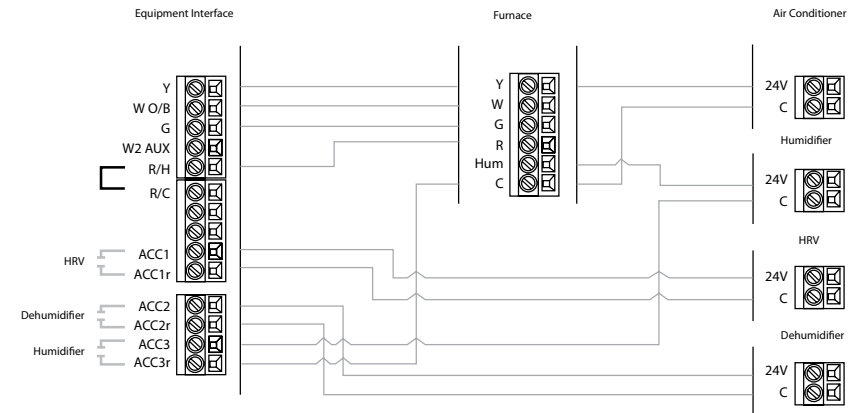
Equipment Interface

Furnace

Air Conditioner

Y
W O/B
G
W2 AUX
R/H
R/C

HRV
ACC1
ACC1r

Dehumidifier
ACC2
ACC2r

Humidifier
ACC3
ACC3r

Y
W
G
R
Hum
C

24V
C

Humidifier

24V
C

HRV

24V
C

Dehumidifier

24V
C